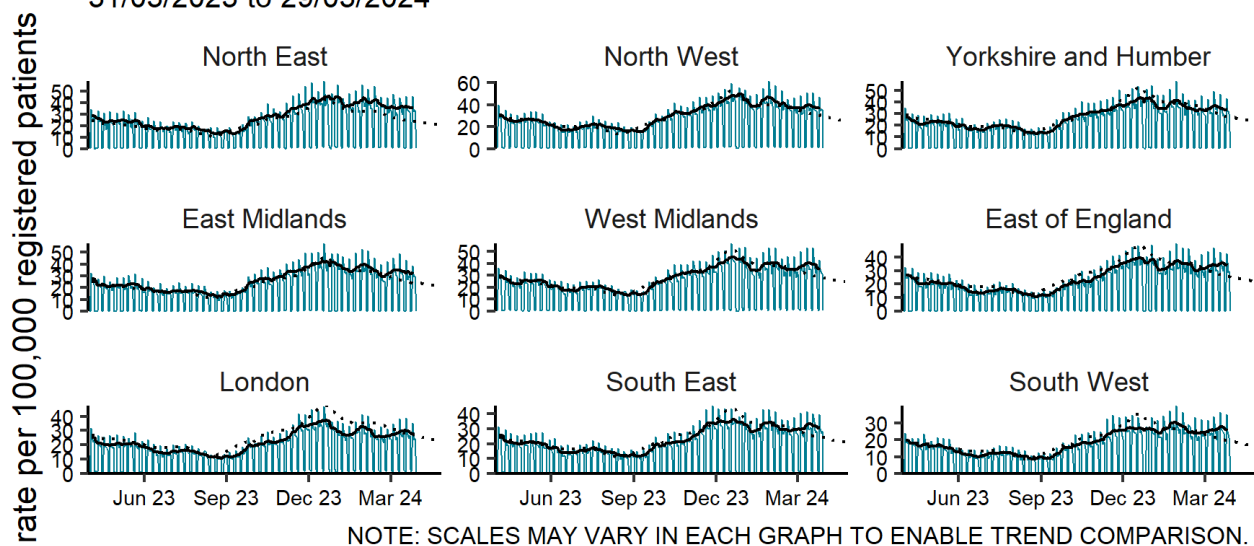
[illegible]

rate per 100,000 registered patients

North East
50
40
30
20
10
0

North West
60
40
20
0

Yorkshire and Humber
50
40
30
20
10
0

East Midlands
50
40
30
20
10
0

West Midlands
50
40
30
20
10
0

East of England
40
30
20
10
0

London
40
30
20
10
0

South East
40
30
20
10
0

South West
30
20
10
0

Jun 23 Sep 23 Dec 23 Mar 24
Jun 23 Sep 23 Dec 23 Mar 24
Jun 23 Sep 23 Dec 23 Mar 24

NOTE: SCALES MAY VARY IN EACH GRAPH TO ENABLE TREND COMPARISON.